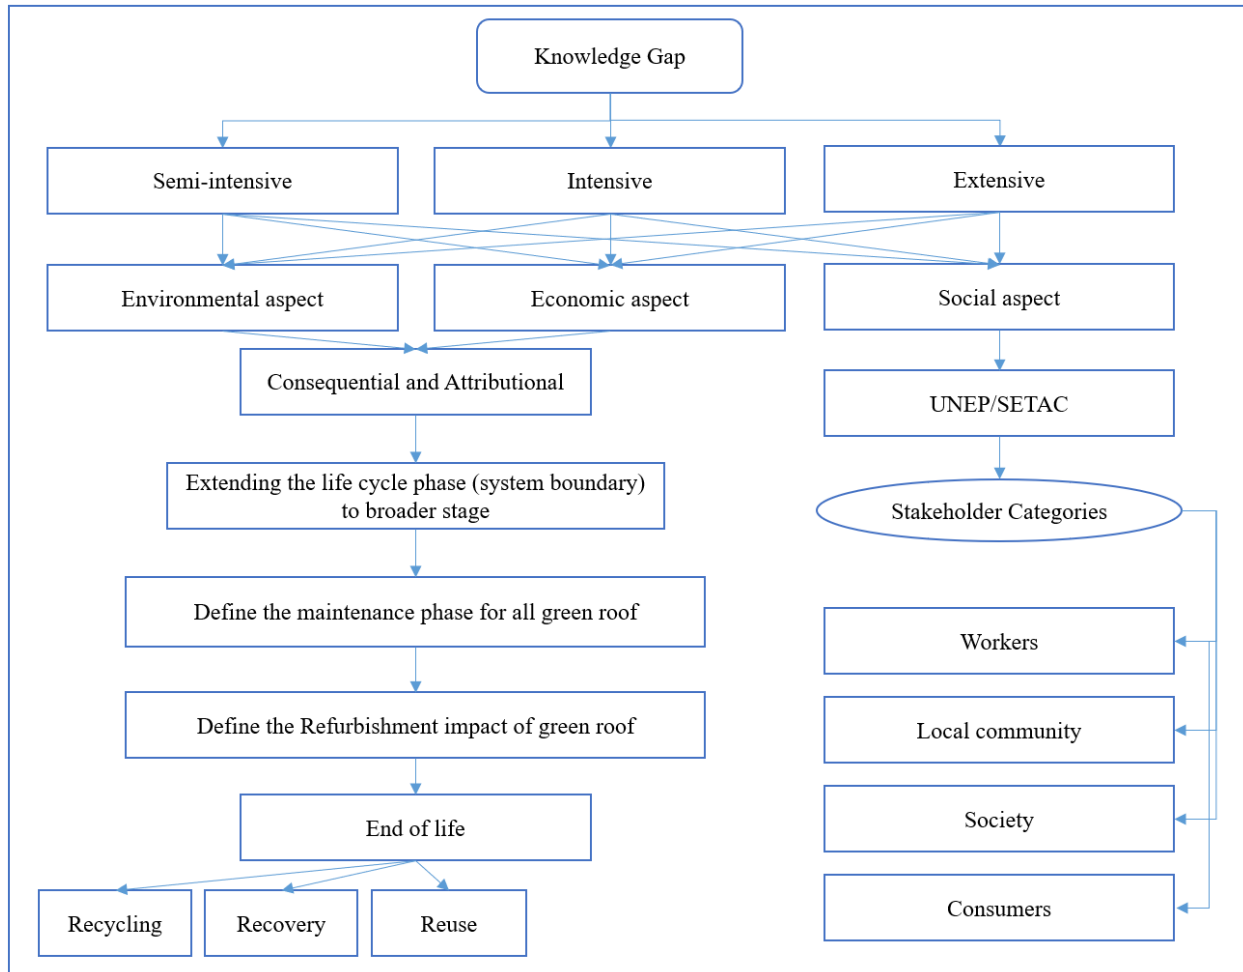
Knowledge Gap

Semi-intensive

Intensive

Extensive

Environmental aspect

Economic aspect

Social aspect

Consequential and Attributional

UNEP/SETAC

Extending the life cycle phase (system boundary) to broader stage

Stakeholder Categories

Define the maintenance phase for all green roof

Workers

Define the Refurbishment impact of green roof

Local community

End of life

Society

Recycling

Recovery

Reuse

Consumers